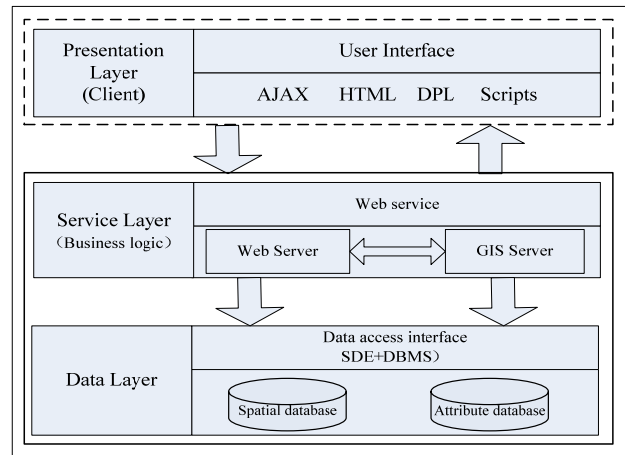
Presentation Layer (Client)

User Interface

AJAX HTML DPL Scripts

Service Layer (Business logic)

Web service

Web Server

GIS Server

Data Layer

Data access interface SDE+DBMS)

Spatial database

Attribute database